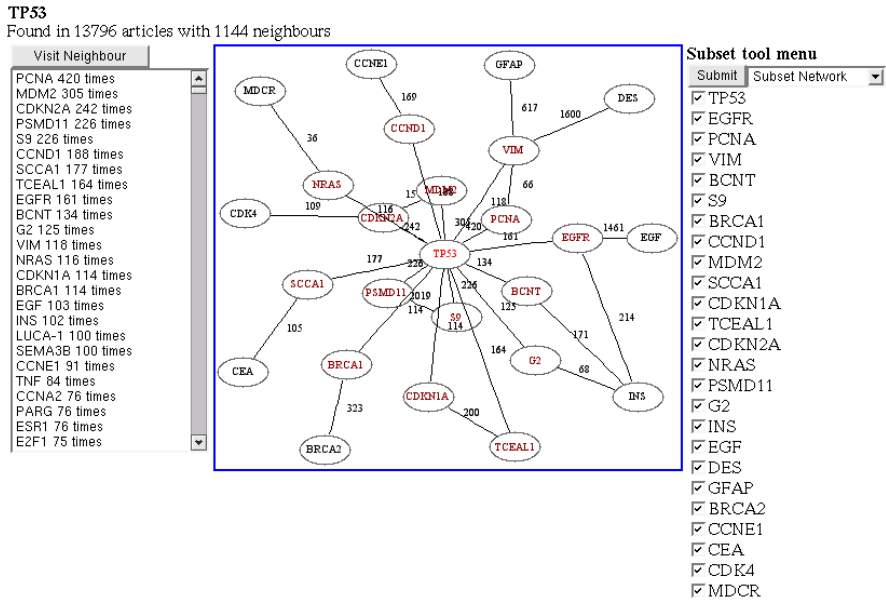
TP53
Found in 13796 articles with 1144 neighbours

Visit Neighbour

PCNA 420 times
MDM2 305 times
CDKN2A 242 times
PSMD11 226 times
S9 226 times
CCND1 188 times
SCCA1 177 times
TCEAL1 164 times
EGFR 161 times
BCNT 134 times
G2 125 times
VIM 118 times
NRAS 116 times
CDKN1A 114 times
BRCA1 114 times
EGF 103 times
INS 102 times
LUCA-1 100 times
SEMA3B 100 times
CCNE1 91 times
TNF 84 times
CCNA2 76 times
PARG 76 times
ESR1 76 times
E2F1 75 times

CCNE1
GFAP
MDCR
169
617
DES
1600
CCND1
VIM
36
66
NRAS
MDM2
15
118
CDK4
109
116
CDKN2A
305
420
PCNA
242
161
EGFR
1461
EGF
177
TP53
226
134
SCCA1
PSMD11
2019
226
BCNT
114
125
105
S9
114
171
214
BRCA1
164
G2
CEA
68
CDKN1A
INS
323
200
BRCA2
TCEAL1

Subset tool menu
Submit
Subset Network
TP53
EGFR
PCNA
VIM
BCNT
S9
BRCA1
CCND1
MDM2
SCCA1
CDKN1A
TCEAL1
CDKN2A
NRAS
PSMD11
G2
INS
EGF
DES
GFAP
BRCA2
CCNE1
CEA
CDK4
MDCR